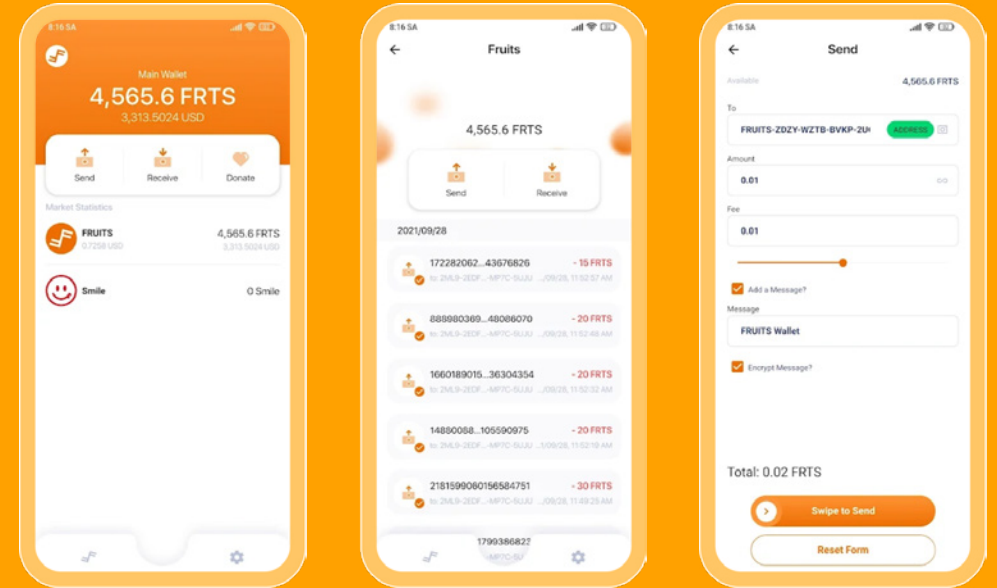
8:16 SA

Main Wallet
4,565.6 FRTS
3,313.5024 USD

Send
Receive
Donate

Market Statistics

FRUITS
0.7258 USD
4,565.6 FRTS
3,313.5024 USD

Smile
0 Smile

8:16 SA
←
Fruits

4,565.6 FRTS

Send
Receive

2021/09/28

172282062...43676826
- 15 FRTS
to: 2ML9-2EDF...-MP7C-5UJU
.../09/28, 11:52:57 AM

888980369...48086070
- 20 FRTS
to: 2ML9-2EDF...-MP7C-5UJU
.../09/28, 11:52:48 AM

1660189015...36304354
- 20 FRTS
to: 2ML9-2EDF...-MP7C-5UJU
.../09/28, 11:52:32 AM

14880088...105590975
- 20 FRTS
to: 2ML9-2EDF...-MP7C-5UJU
.../09/28, 11:52:19 AM

2181599060156584751
- 30 FRTS
to: 2ML9-2EDF...-MP7C-5UJU
.../09/28, 11:49:25 AM

1799386822

8:16 SA
←
Send

Available
4,565.6 FRTS

To
FRUITS-ZDZY-WZTB-BVKP-2U
ADDRESS

Amount
0.01

Fee
0.01

Add a Message?

Message
FRUITS Wallet

Encrypt Message?

Total: 0.02 FRTS

Swipe to Send

Reset Form